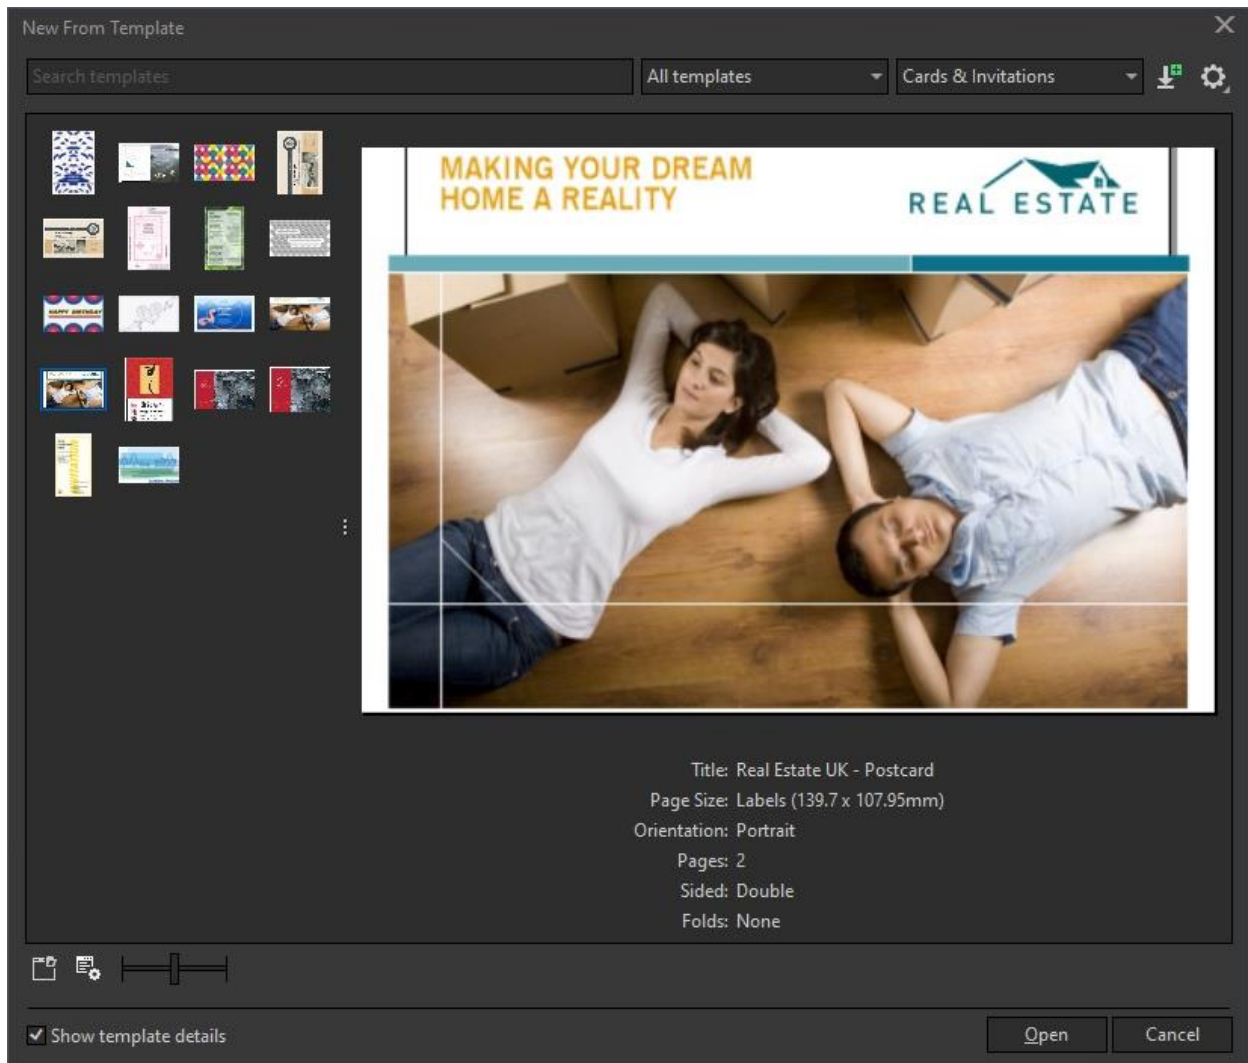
New From Template

Search templates

All templates

Cards & Invitations

MAKING YOUR DREAM HOME A REALITY

REAL ESTATE

Title: Real Estate UK - Postcard
Page Size: Labels (139.7 x 107.95mm)
Orientation: Portrait
Pages: 2
Sided: Double
Folds: None

Show template details

Open

Cancel